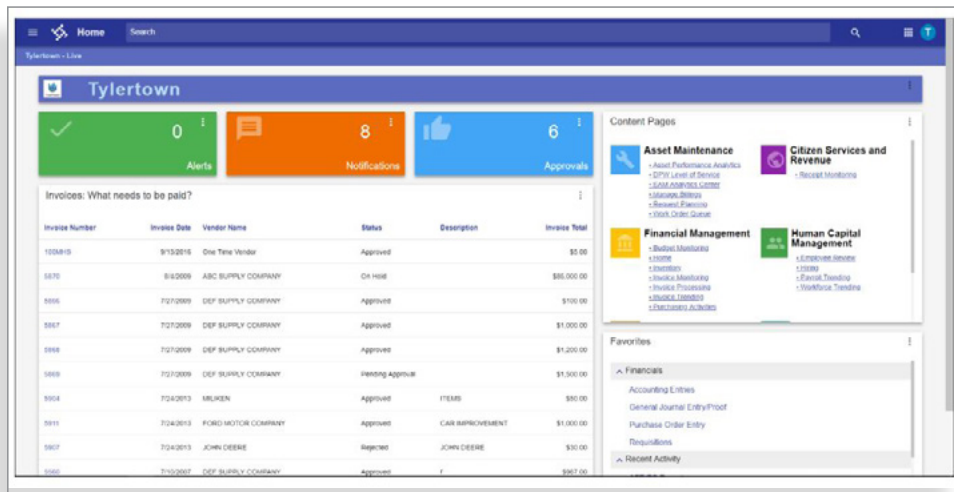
Home Search

T

Tylertown - Live

Tylertown

0 Alerts

8 Notifications

6 Approvals

Invoices: What needs to be paid?

| Invoice Number | Invoice Date | Vendor Name | Status | Description | Invoice Total |
|---|---|---|---|---|---|
| 100MIS | 9/13/2016 | One Time Vendor | Approved | | \$5.00 |
| 5870 | 8/4/2009 | ABC SUPPLY COMPANY | On Hold | | \$85,000.00 |
| 5856 | 7/27/2009 | DEF SUPPLY COMPANY | Approved | | \$100.00 |
| 5857 | 7/27/2009 | DEF SUPPLY COMPANY | Approved | | \$1,000.00 |
| 5858 | 7/27/2009 | DEF SUPPLY COMPANY | Approved | | \$1,200.00 |
| 5869 | 7/27/2009 | DEF SUPPLY COMPANY | Pending Approval | | \$1,500.00 |
| 5904 | 7/24/2013 | MILIKEN | Approved | ITEMS | \$50.00 |
| 5911 | 7/24/2013 | FORD MOTOR COMPANY | Approved | CAR IMPROVEMENT | \$1,000.00 |
| 5907 | 7/24/2013 | JOHN DEERE | Rejected | JOHN DEERE | \$30.00 |
| 5560 | 7/10/2007 | DEF SUPPLY COMPANY | Approved | f | \$967.00 |

Content Pages

Asset Maintenance
- Asset Performance Analytics
- DPW Level of Service
- EAM Analytics Center
- Manage Billing
- Request Planning
- Work Order Queue

Citizen Services and Revenue
- Receipt Monitoring

Financial Management
- Budget Monitoring
- Home
- Inventory
- Invoice Monitoring
- Invoice Processing
- Invoice Trending
- Purchasing Activities

Human Capital Management
- Employee Review
- Home
- Payroll Trending
- Workforce Trending

Favorites

Financials
Accounting Entries
General Journal Entry/Proof
Purchase Order Entry
Requisitions

Recent Activity